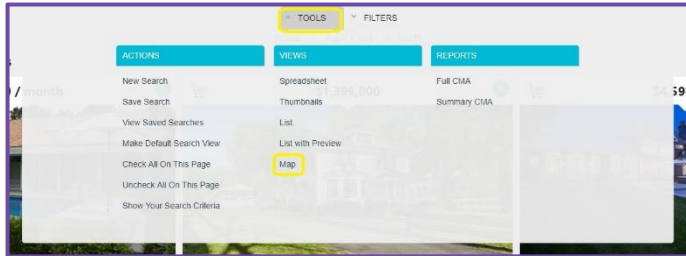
TOOLS FILTERS

ACTIONS
New Search
Save Search
View Saved Searches
Make Default Search View
Check All On This Page
Uncheck All On This Page
Show Your Search Criteria

VIEWS
Spreadsheet
Thumbnails
List
List with Preview
Map

REPORTS
Full CMA
Summary CMA

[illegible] / month
$1,399,000
$4,59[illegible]